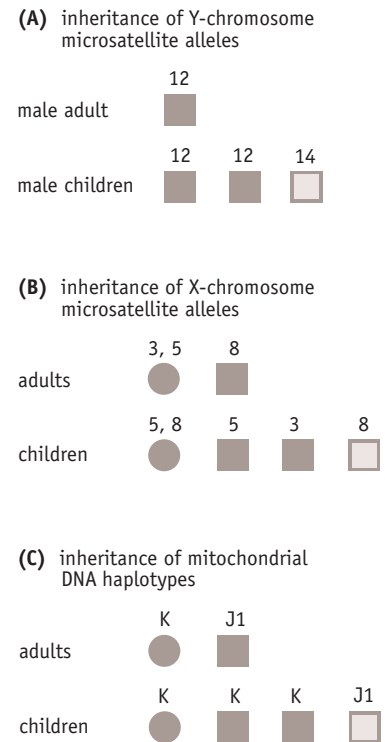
(A) inheritance of Y-chromosome microsatellite alleles

12

male adult

12 12 14

male children

(B) inheritance of X-chromosome microsatellite alleles

3, 5 8

adults

5, 8 5 3 8

children

(C) inheritance of mitochondrial DNA haplotypes

K J1

adults

K K K J1

children